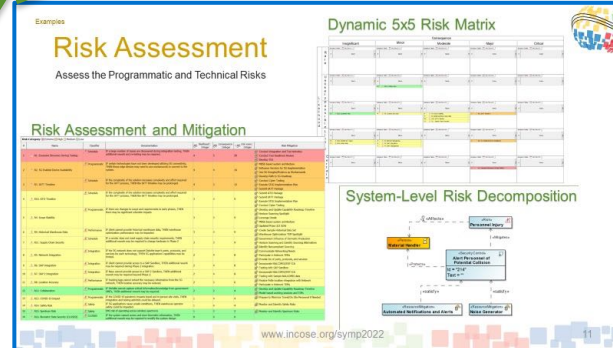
Examples

Risk Assessment

Assess the Programmatic and Technical Risks

Dynamic 5x5 Risk Matrix

Consequence

Insignificant

Minor

Moderate

Major

Critical

Risk Assessment and Mitigation

System-Level Risk Decomposition

Personnel Injury

Material Handler

Alert Personnel of Potential Collision

Automated Notifications and Alerts

Noise Generator

www.incose.org/symp2022

11